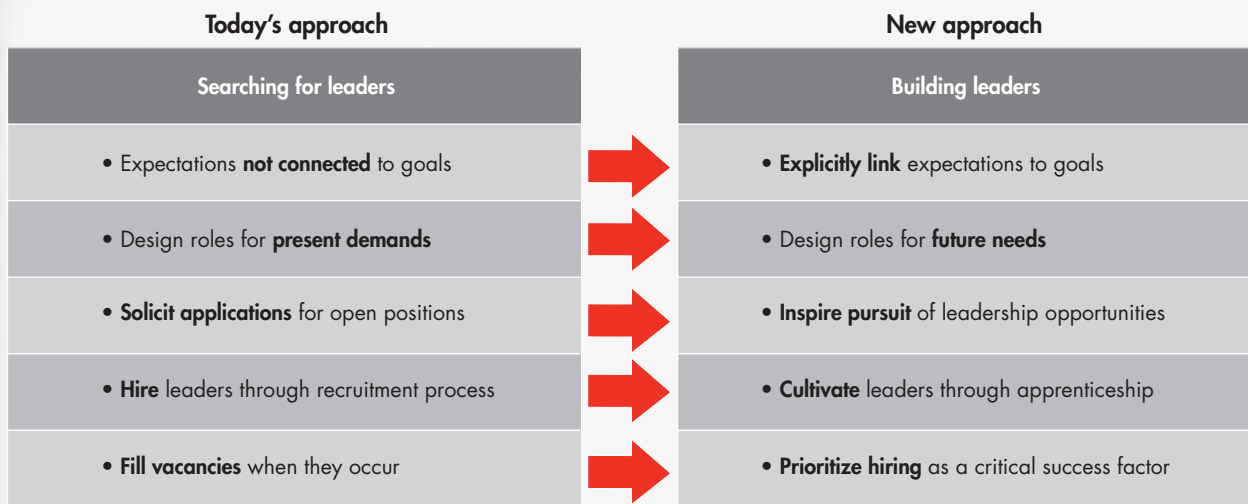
| Today's approach | New approach |
|---|---|
| Searching for leaders | Building leaders |
| • Expectations **not connected** to goals | • **Explicitly link** expectations to goals |
| • Design roles for **present demands** | • Design roles for **future needs** |
| • **Solicit applications** for open positions | • **Inspire pursuit** of leadership opportunities |
| • **Hire** leaders through recruitment process | • **Cultivate** leaders through apprenticeship |
| • **Fill vacancies** when they occur | • **Prioritize hiring** as a critical success factor |